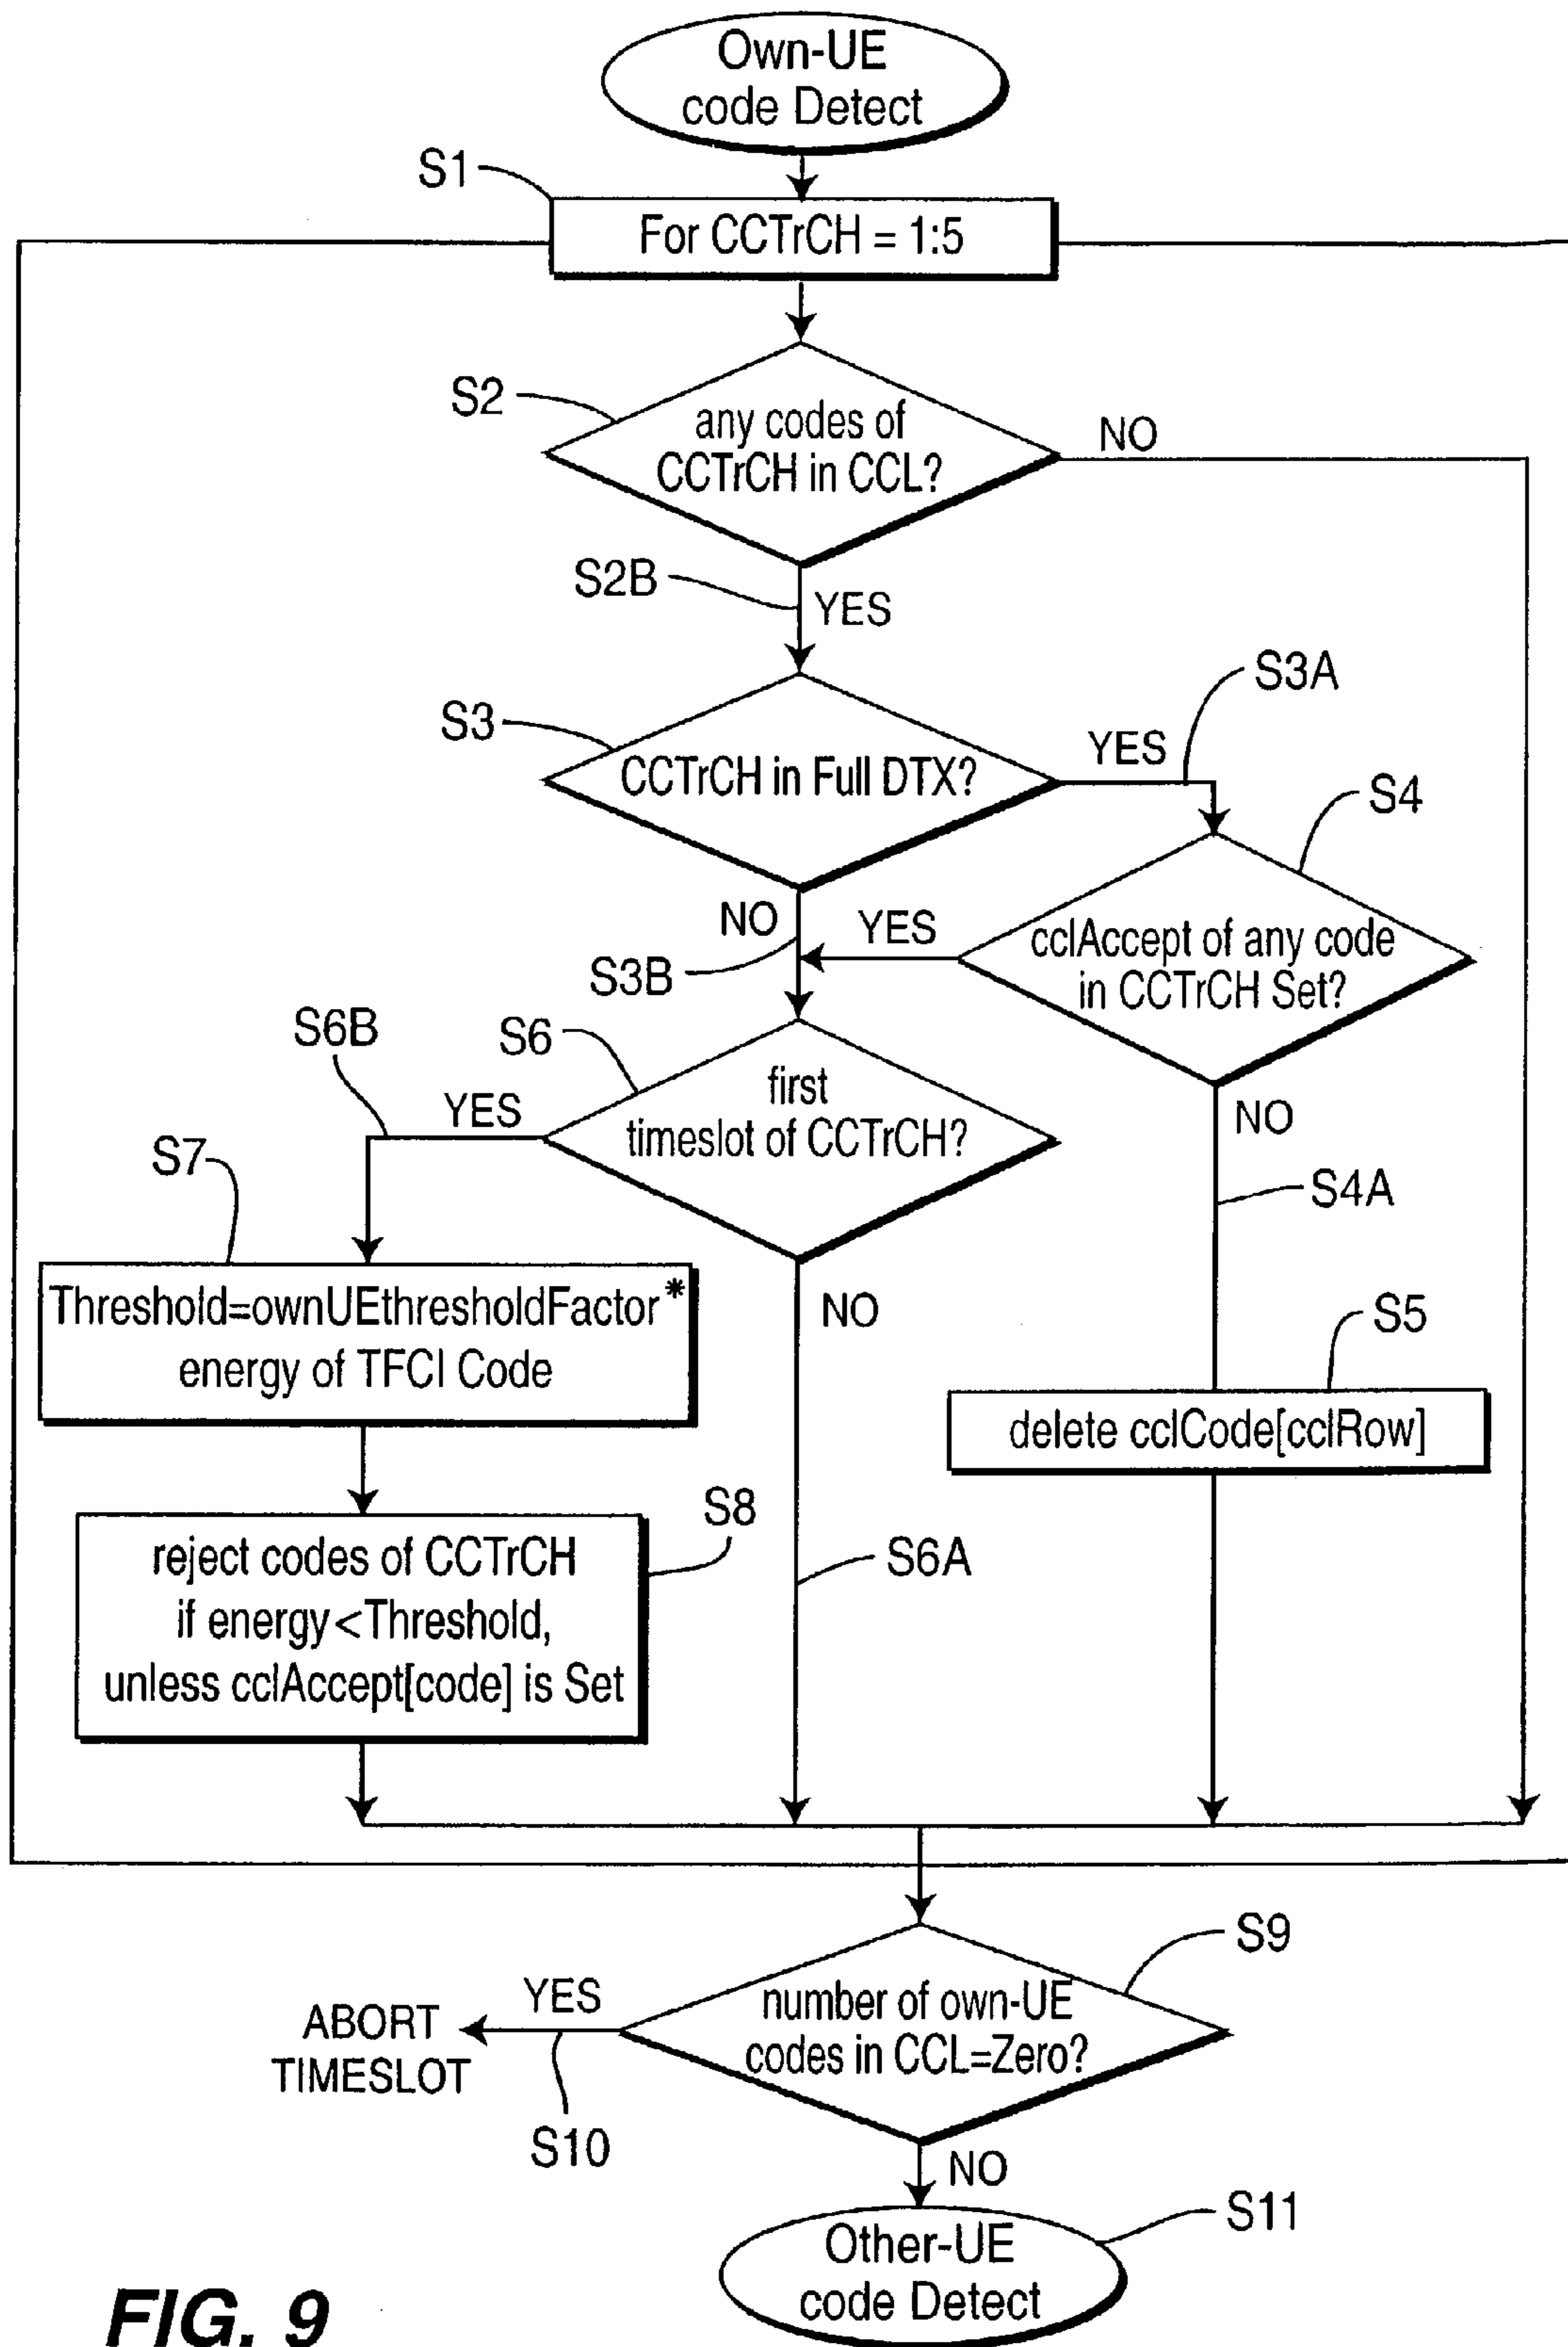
Own-UE code Detect

S1

For CCTrCH = 1:5

S2

any codes of CCTrCH in CCL?

NO

S2B

YES

S3

CCTrCH in Full DTX?

YES

S3A

S4

cclAccept of any code in CCTrCH Set?

NO

YES

S3B

S6B

S6

first timeslot of CCTrCH?

YES

S7

Threshold=ownUEthresholdFactor* energy of TFCI Code

NO

NO

S4A

S5

delete cclCode[cclRow]

S8

reject codes of CCTrCH if energy<Threshold, unless cclAccept[code] is Set

S6A

S9

YES

ABORT TIMESLOT

number of own-UE codes in CCL=Zero?

S10

NO

S11

Other-UE code Detect

FIG. 9